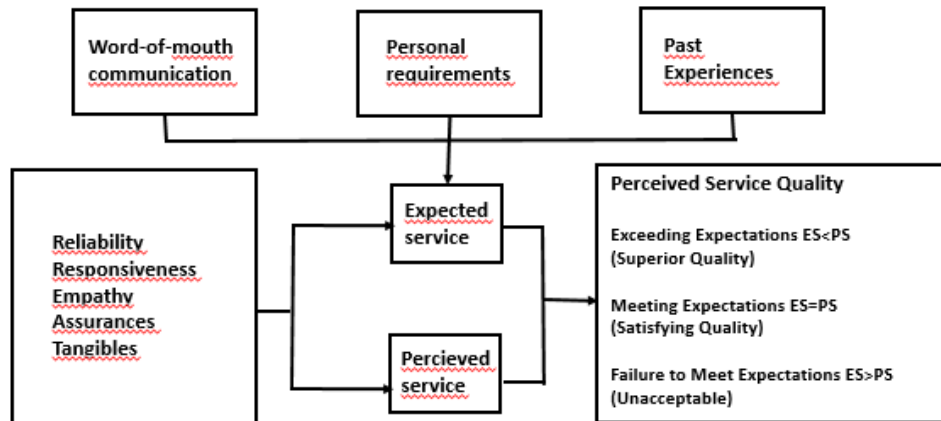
Word-of-mouth communication

Personal requirements

Past Experiences

Reliability
Responsiveness
Empathy
Assurances
Tangibles

Expected service

Percieved service

Perceived Service Quality

Exceeding Expectations ES<PS (Superior Quality)

Meeting Expectations ES=PS (Satisfying Quality)

Failure to Meet Expectations ES>PS (Unacceptable)